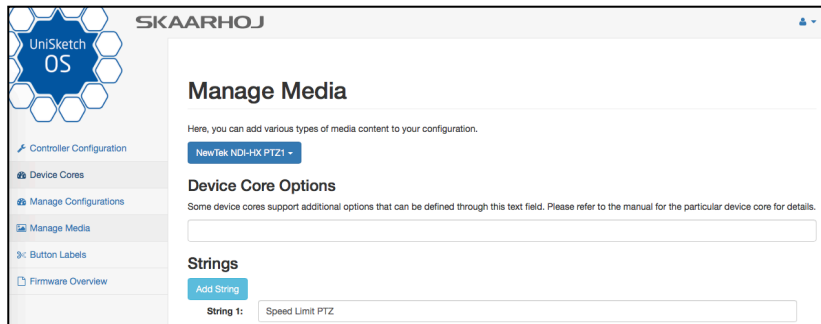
UniSketch OS

SKAARHOJ

Controller Configuration
Device Cores
Manage Configurations
Manage Media
Button Labels
Firmware Overview

Manage Media

Here, you can add various types of media content to your configuration.

NewTek NDI-HX PTZ1

Device Core Options

Some device cores support additional options that can be defined through this text field. Please refer to the manual for the particular device core for details.

Strings

Add String

String 1: Speed Limit PTZ